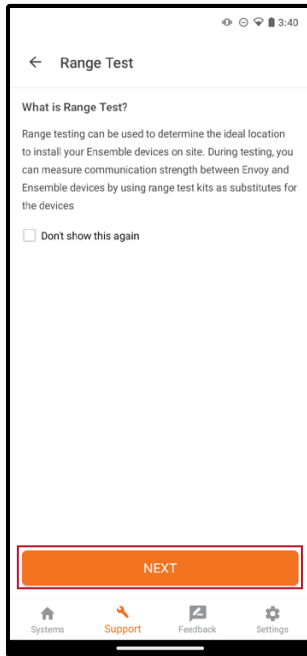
3:40

Range Test

What is Range Test?

Range testing can be used to determine the ideal location to install your Ensemble devices on site. During testing, you can measure communication strength between Envoy and Ensemble devices by using range test kits as substitutes for the devices

Don't show this again

NEXT

Systems Support Feedback Settings